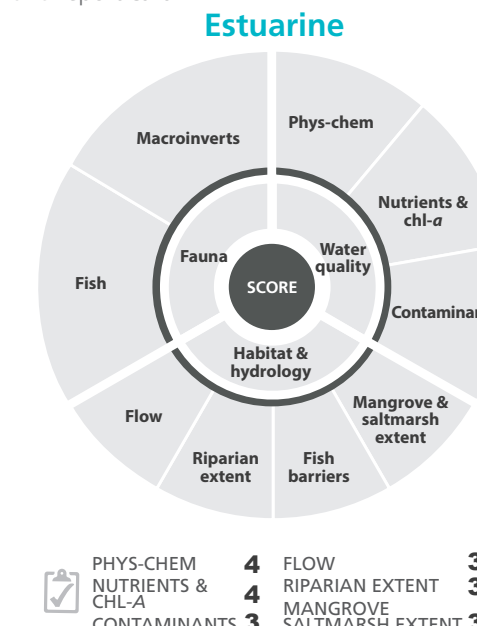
Estuarine

Macroinverts

Phys-chem

Nutrients & chl-*a*

Contaminan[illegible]

Fish

Fauna

Water quality

SCORE

Habitat & hydrology

Mangrove & saltmarsh extent

Flow

Riparian extent

Fish barriers

PHYS-CHEM 4
NUTRIENTS & CHL-*A* 4
CONTAMINANTS 3
FLOW 3
RIPARIAN EXTENT 3
MANGROVE SALTMARSH EXTENT 3